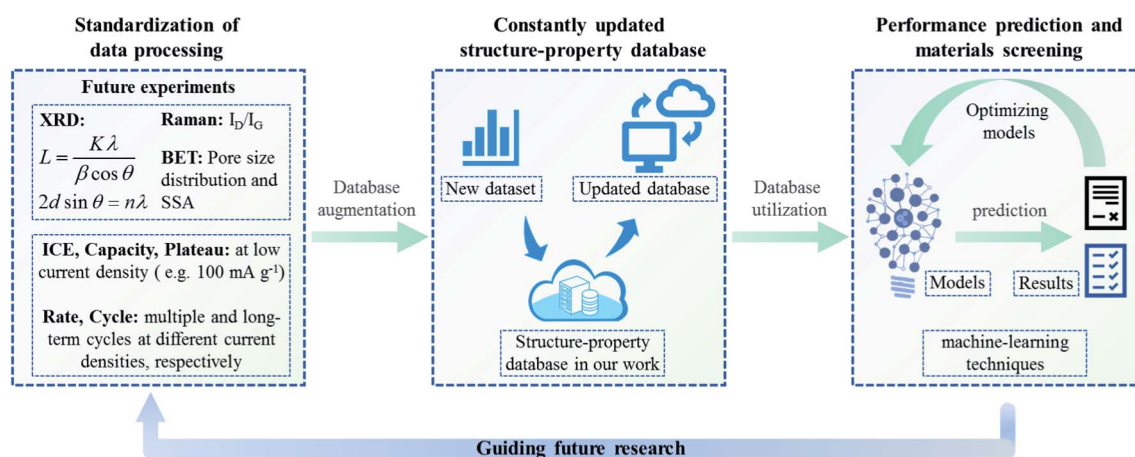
Standardization of data processing

Future experiments

XRD:
$L = \frac{K\lambda}{\beta \cos\theta}$
$2d \sin\theta = n\lambda$

Raman: $I_D/I_G$

BET: Pore size distribution and SSA

ICE, Capacity, Plateau: at low current density ( e.g. 100 mA g$^{-1}$)

Rate, Cycle: multiple and long-term cycles at different current densities, respectively

Database augmentation

Constantly updated structure-property database

New dataset

Updated database

Structure-property database in our work

Database utilization

Performance prediction and materials screening

Optimizing models

prediction

Models

Results

machine-learning techniques

Guiding future research